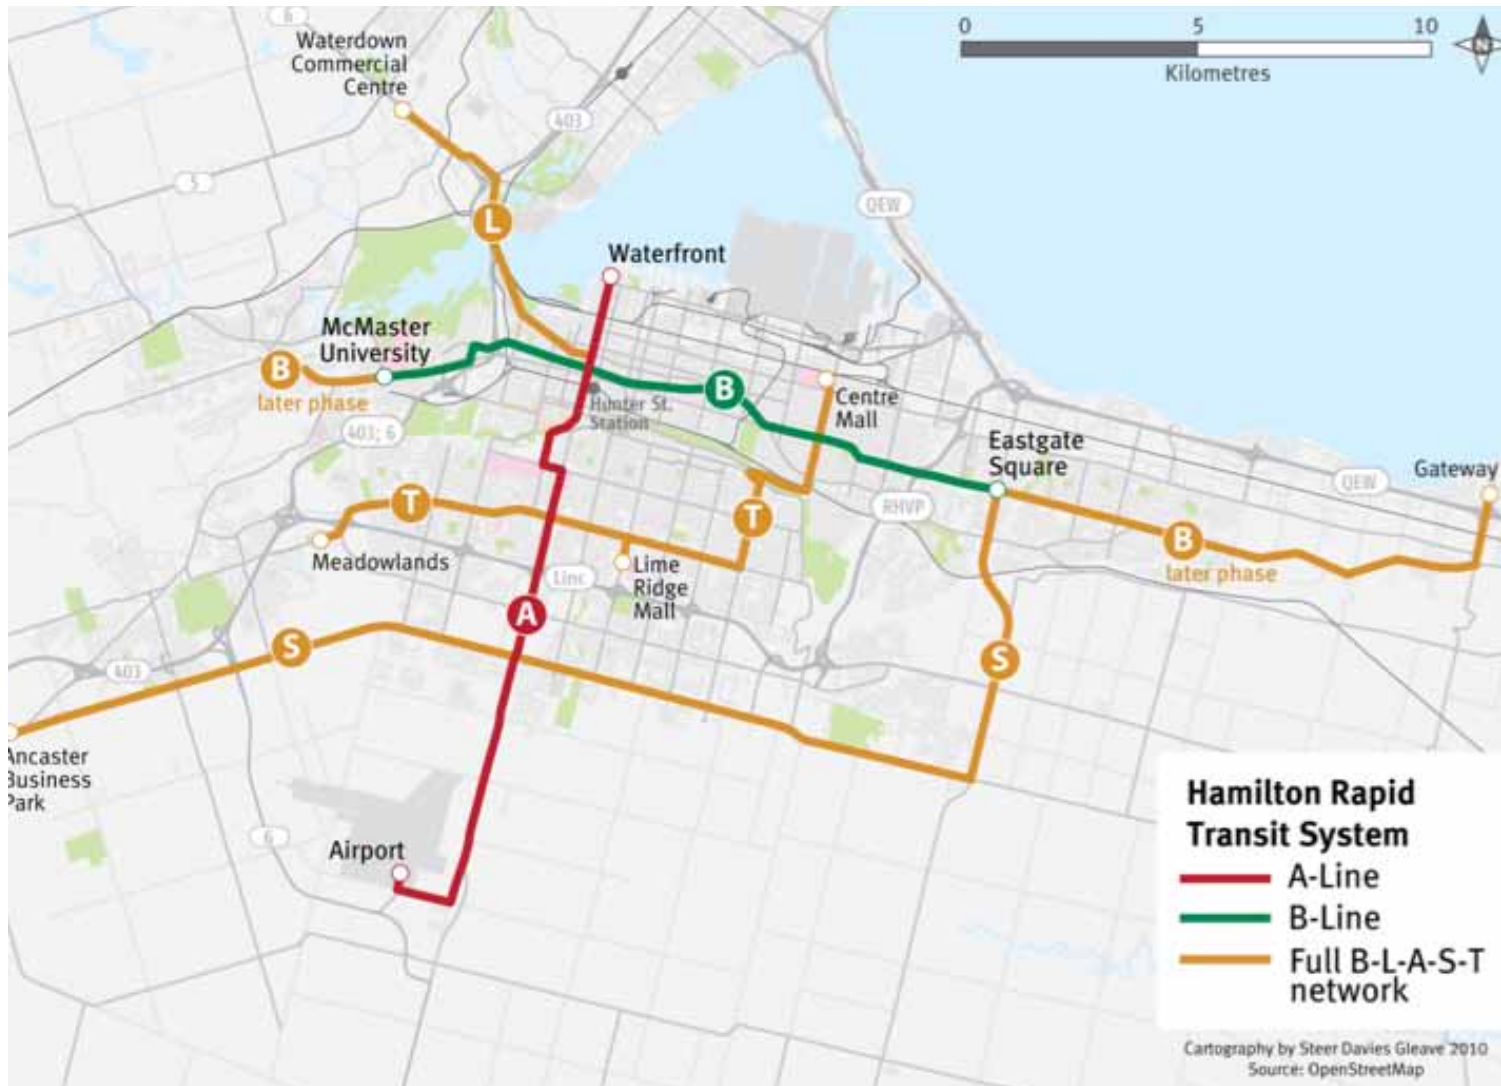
0 5 10
Kilometres

Waterdown Commercial Centre

6

403

5

QEW

L

Waterfront

McMaster University

B
later phase

B

Hunter St. Station

Centre Mall

401; 6

Eastgate Square

Gateway

QEW

RHVP

T

T

Meadowlands

Lime Ridge Mall

Linc

B
later phase

A

S

S

403

Ancaster Business Park

6

Airport

Hamilton Rapid Transit System
A-Line
B-Line
Full B-L-A-S-T network

Cartography by Steer Davies Gleave 2010
Source: OpenStreetMap